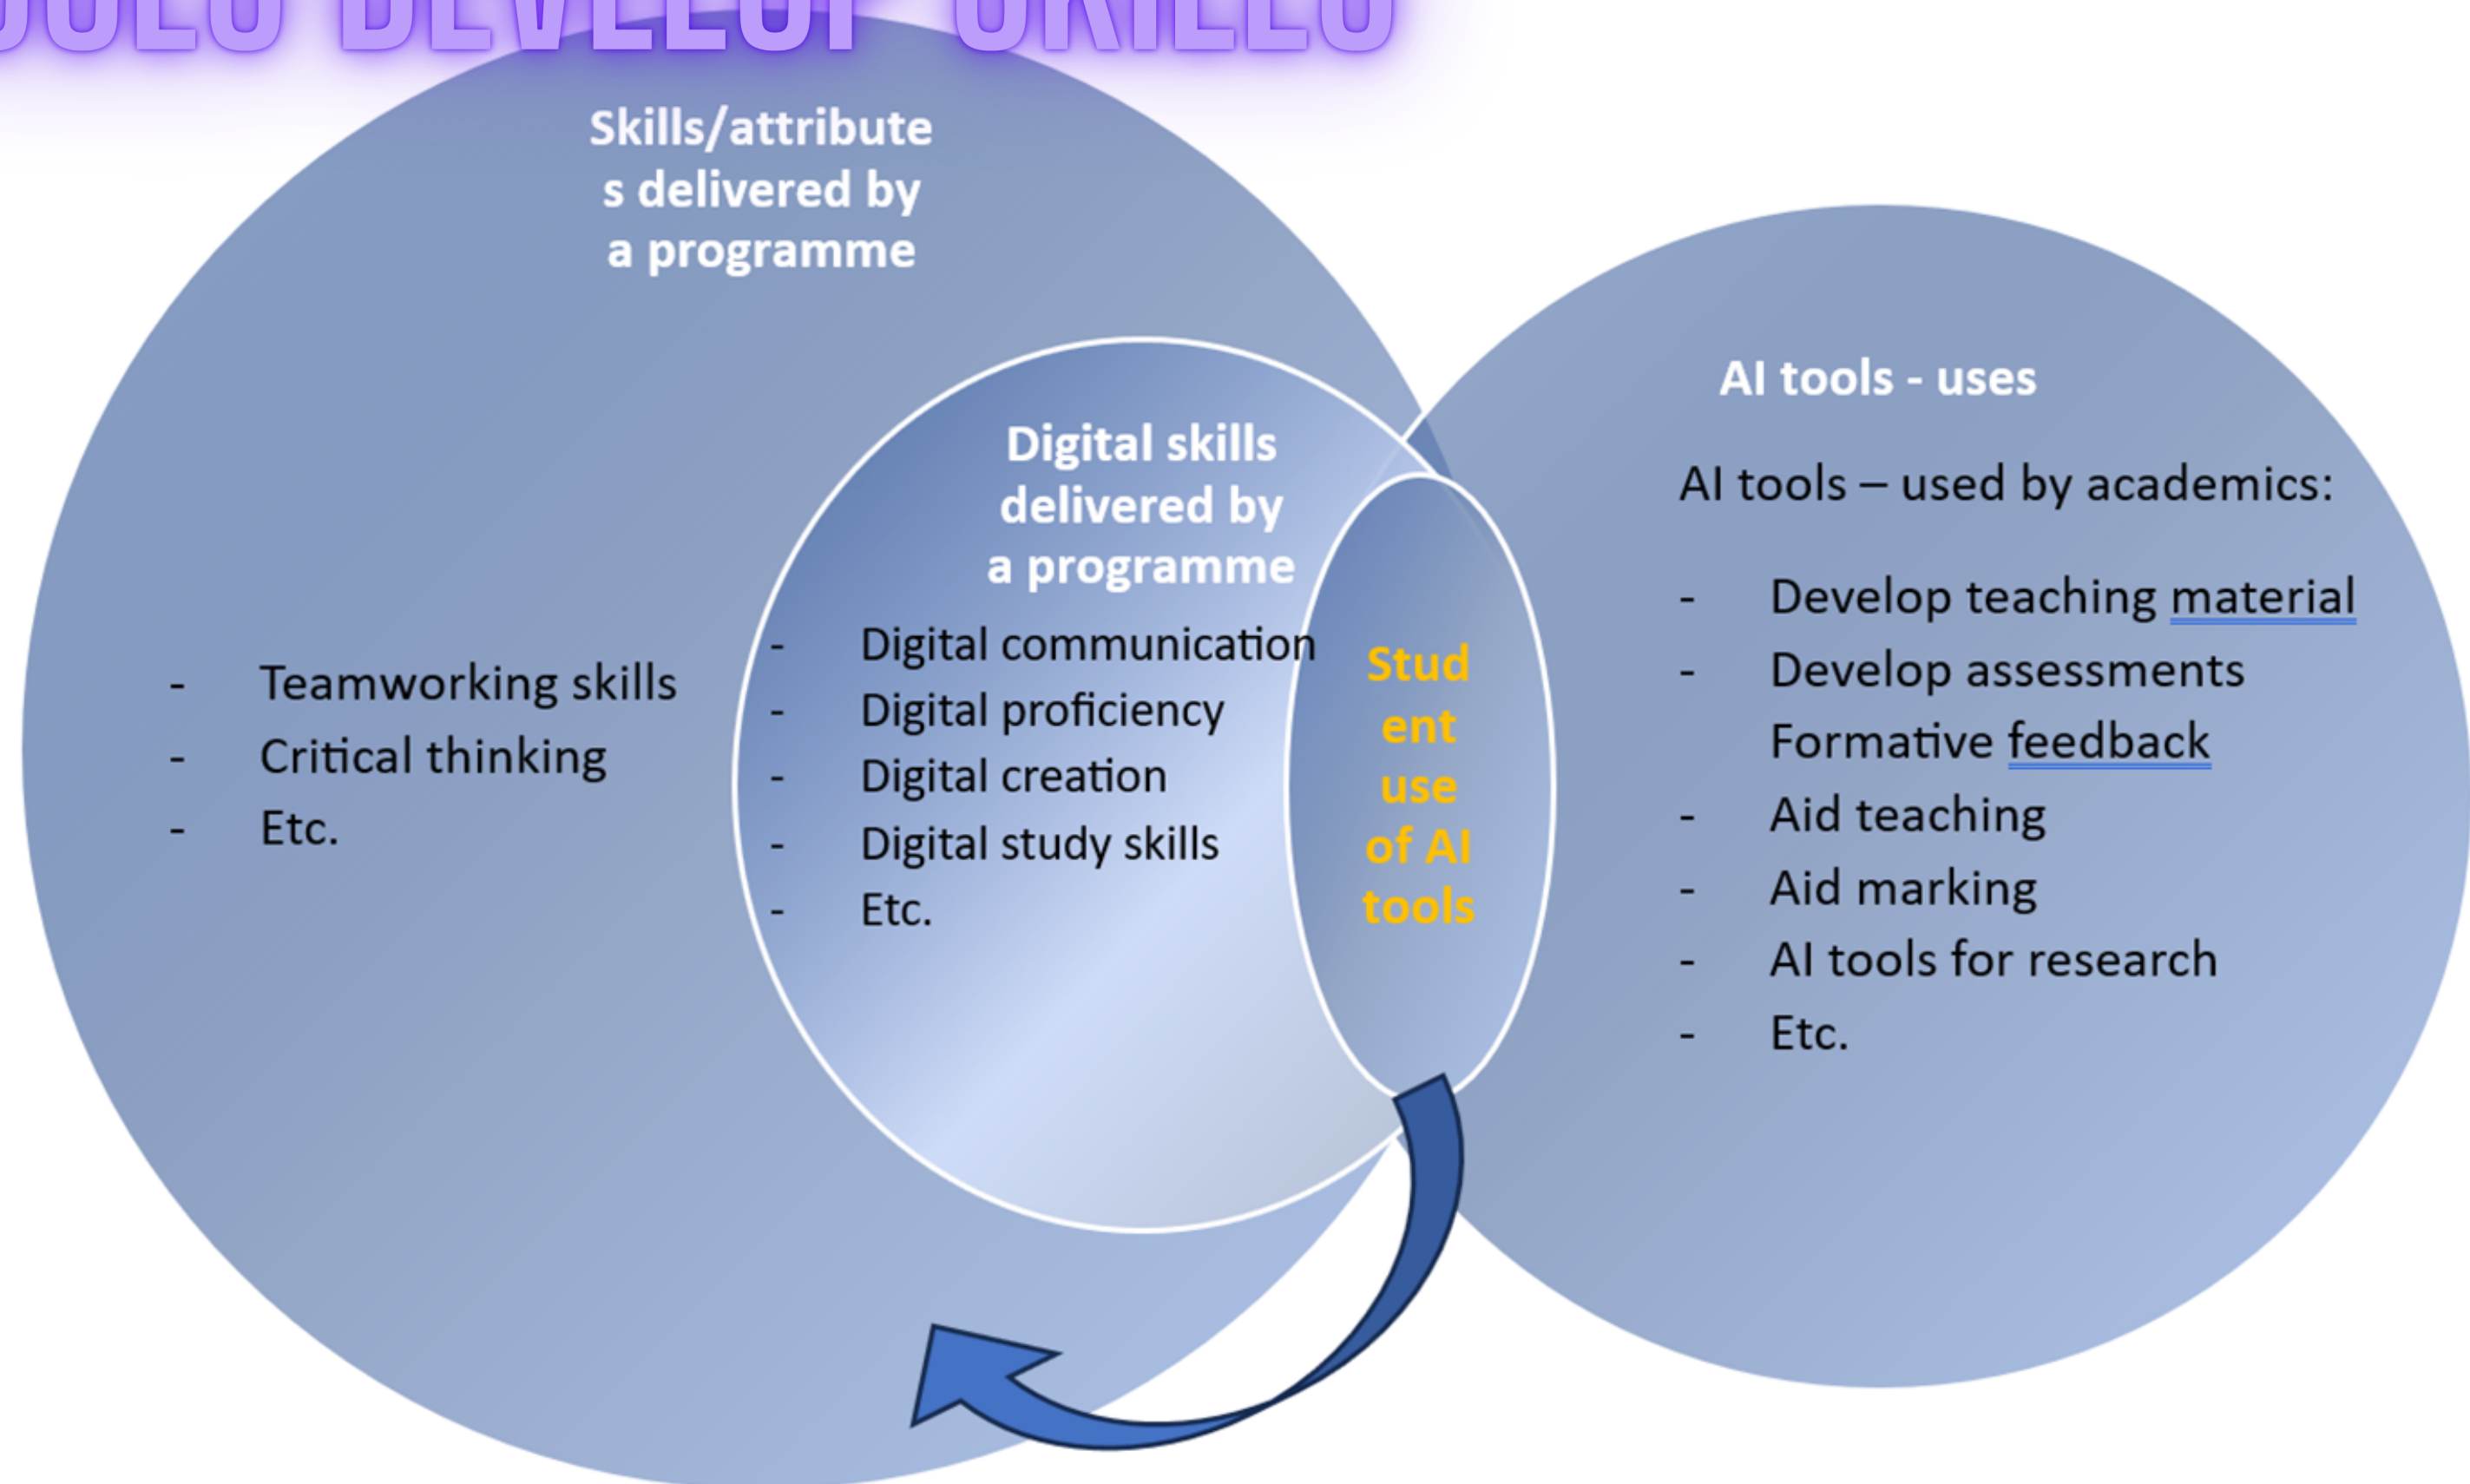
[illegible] DEVELOP SKILLS

Skills/attributes delivered by a programme

- Teamworking skills
- Critical thinking
- Etc.

Digital skills delivered by a programme

- Digital communication
- Digital proficiency
- Digital creation
- Digital study skills
- Etc.

Student use of AI tools

AI tools - uses

AI tools – used by academics:

- Develop teaching material
- Develop assessments
Formative feedback
- Aid teaching
- Aid marking
- AI tools for research
- Etc.